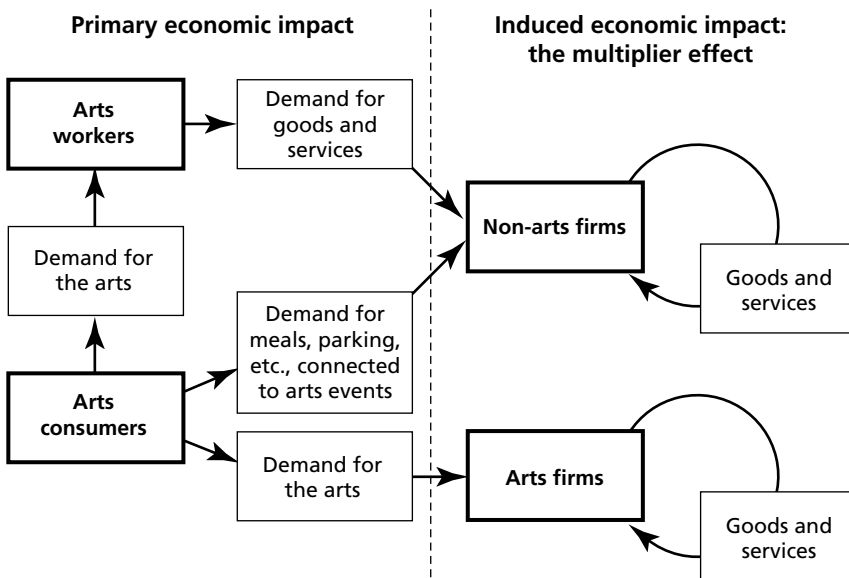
Primary economic impact

Induced economic impact: the multiplier effect

Arts workers

Demand for goods and services

Demand for the arts

Non-arts firms

Goods and services

Demand for meals, parking, etc., connected to arts events

Arts consumers

Demand for the arts

Arts firms

Goods and services